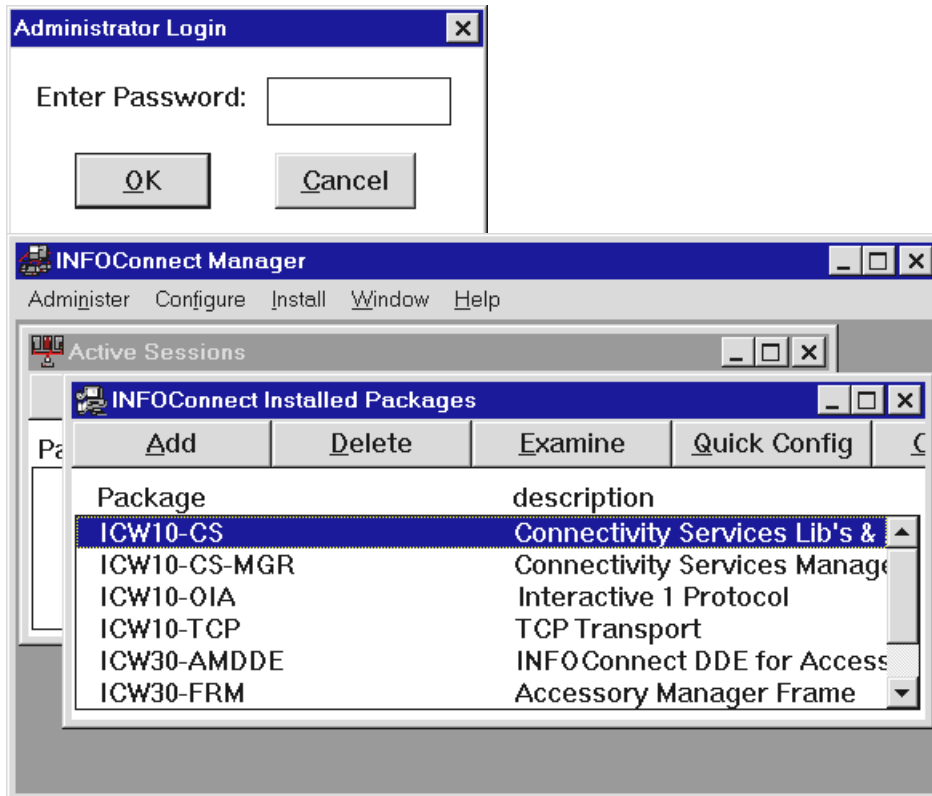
Administrator Login

Enter Password:

OK

Cancel

INFOConnect Manager

Administer Configure Install Window Help

Active Sessions

Pa

INFOConnect Installed Packages

Add | Delete | Examine | Quick Config | C

| Package | description |
|---|---|
| ICW10-CS | Connectivity Services Lib's & |
| ICW10-CS-MGR | Connectivity Services Manage |
| ICW10-OIA | Interactive 1 Protocol |
| ICW10-TCP | TCP Transport |
| ICW30-AMDDE | INFOConnect DDE for Access |
| ICW30-FRM | Accessory Manager Frame |